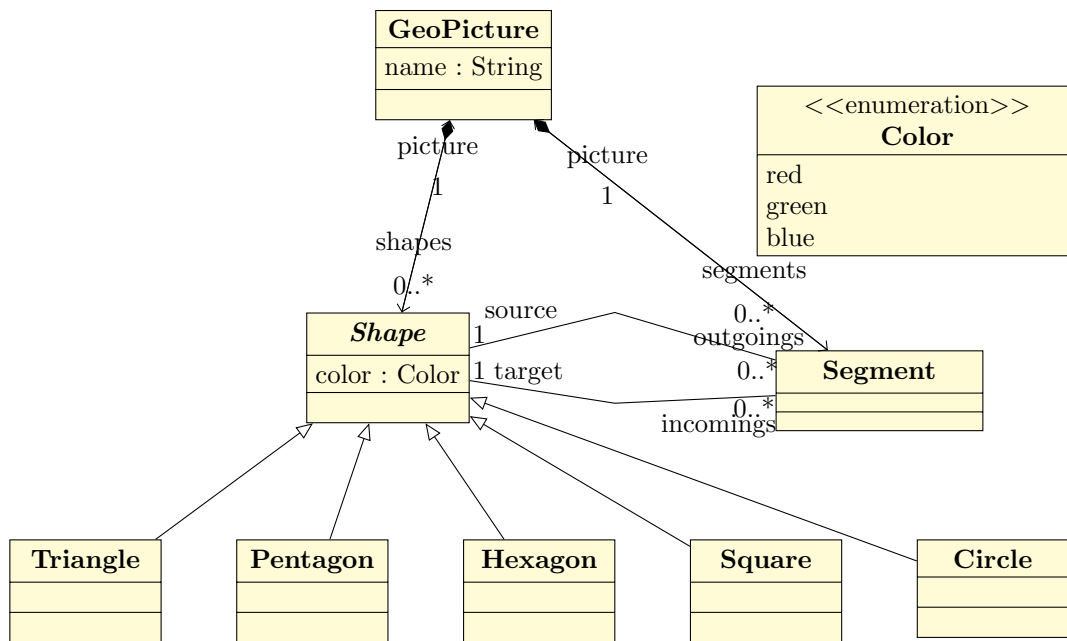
GeoPicture
name : String

picture
1
shapes
0..*

picture
1
segments
0..*

<<enumeration>>
Color
red
green
blue

Shape
color : Color

source
1
outgoings
0..*

1 target
0..*
incomings

Segment

Triangle

Pentagon

Hexagon

Square

Circle